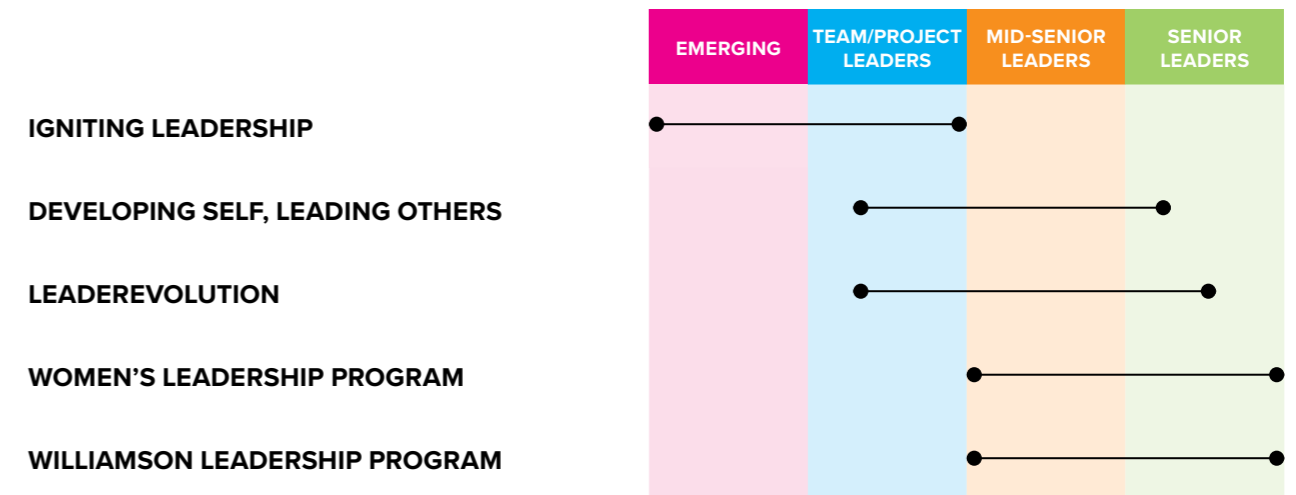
| | EMERGING | TEAM/PROJECT LEADERS | MID-SENIOR LEADERS | SENIOR LEADERS |
|---|---|---|---|---|
| IGNITING LEADERSHIP | | | | |
| DEVELOPING SELF, LEADING OTHERS | | | | |
| LEADEREVOLUTION | | | | |
| WOMEN’S LEADERSHIP PROGRAM | | | | |
| WILLIAMSON LEADERSHIP PROGRAM | | | | |